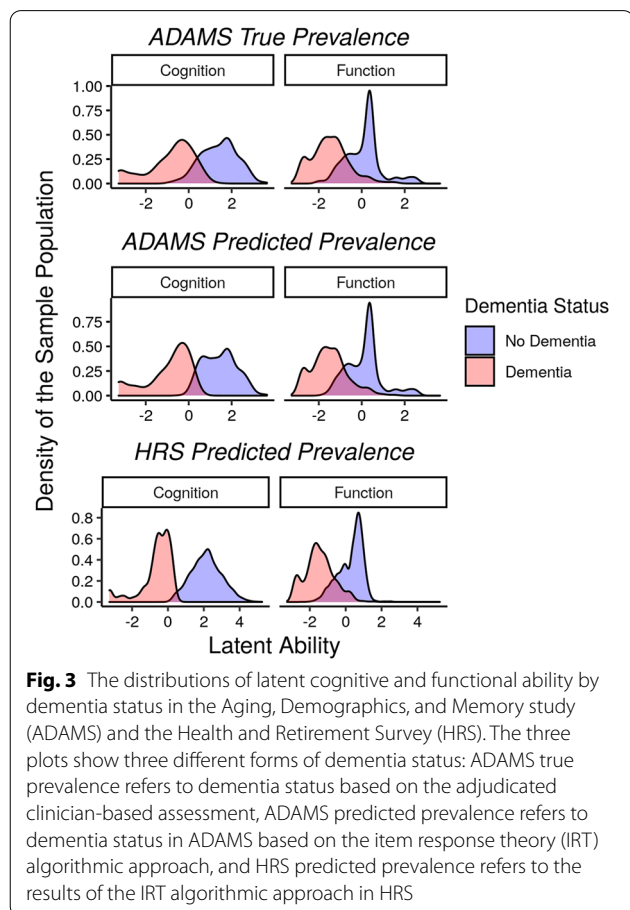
ADAMS True Prevalence

Cognition

Function

1.00
0.75
0.50
0.25
0.00

-2 0 2

-2 0 2

ADAMS Predicted Prevalence

Cognition

Function

0.75
0.50
0.25
0.00

-2 0 2

-2 0 2

Dementia Status

No Dementia

Dementia

HRS Predicted Prevalence

Cognition

Function

0.8
0.6
0.4
0.2
0.0

-2 0 2 4

-2 0 2 4

Density of the Sample Population

Latent Ability

**Fig. 3** The distributions of latent cognitive and functional ability by dementia status in the Aging, Demographics, and Memory study (ADAMS) and the Health and Retirement Survey (HRS). The three plots show three different forms of dementia status: ADAMS true prevalence refers to dementia status based on the adjudicated clinician-based assessment, ADAMS predicted prevalence refers to dementia status in ADAMS based on the item response theory (IRT) algorithmic approach, and HRS predicted prevalence refers to the results of the IRT algorithmic approach in HRS